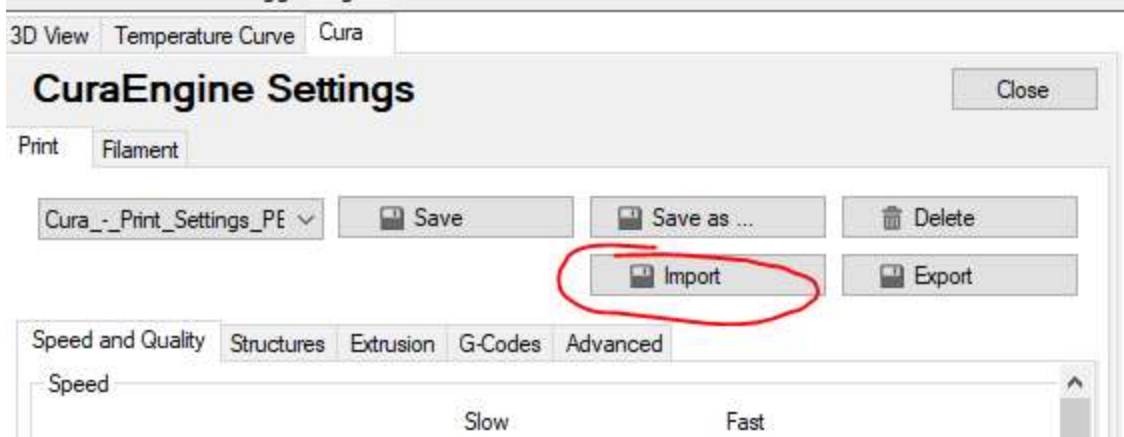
3D View Temperature Curve Cura

CuraEngine Settings

Close

Print Filament

Cura_-_Print_Settings_PE

Save

Save as ...

Delete

Import

Export

Speed and Quality Structures Extrusion G-Codes Advanced

Speed

Slow

Fast